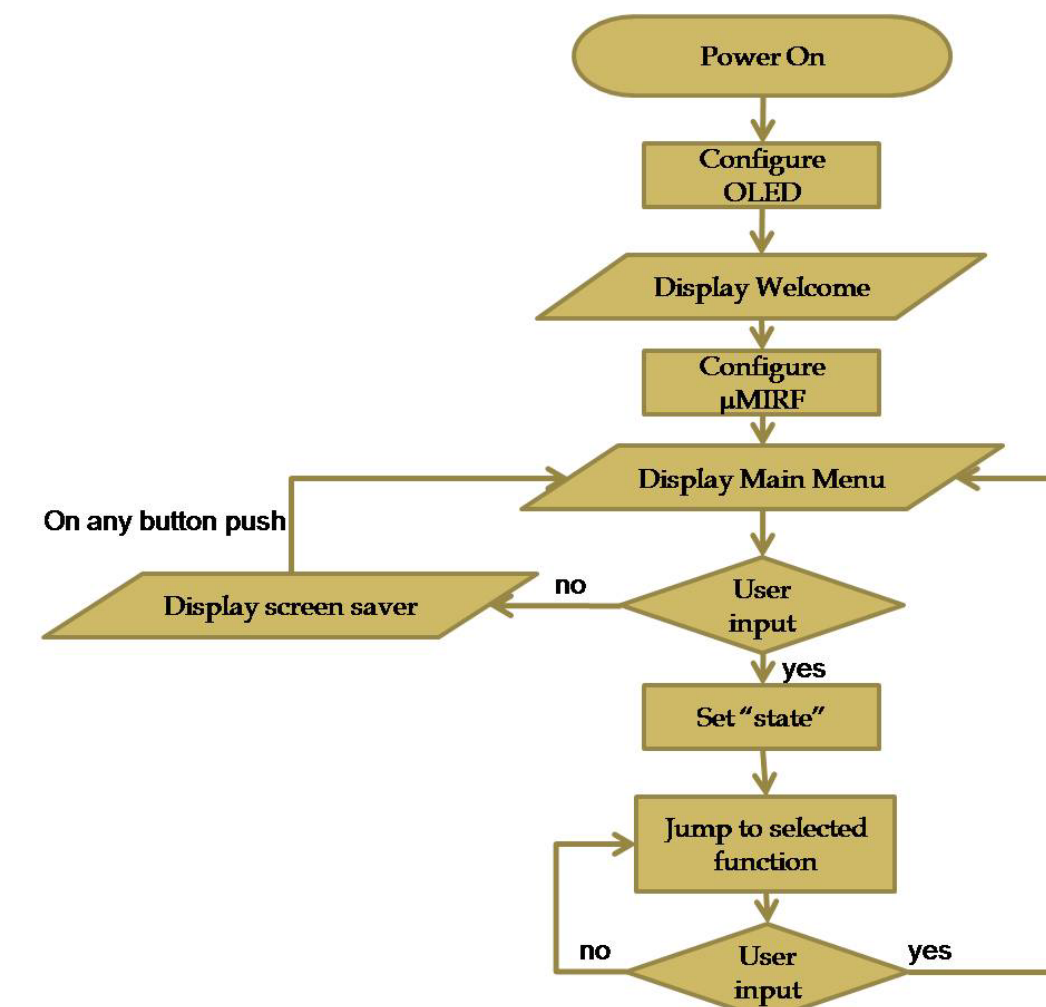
Power On

Configure OLED

Display Welcome

Configure μMIRF

Display Main Menu

On any button push

Display screen saver

no

User input

yes

Set "state"

Jump to selected function

no

User input

yes